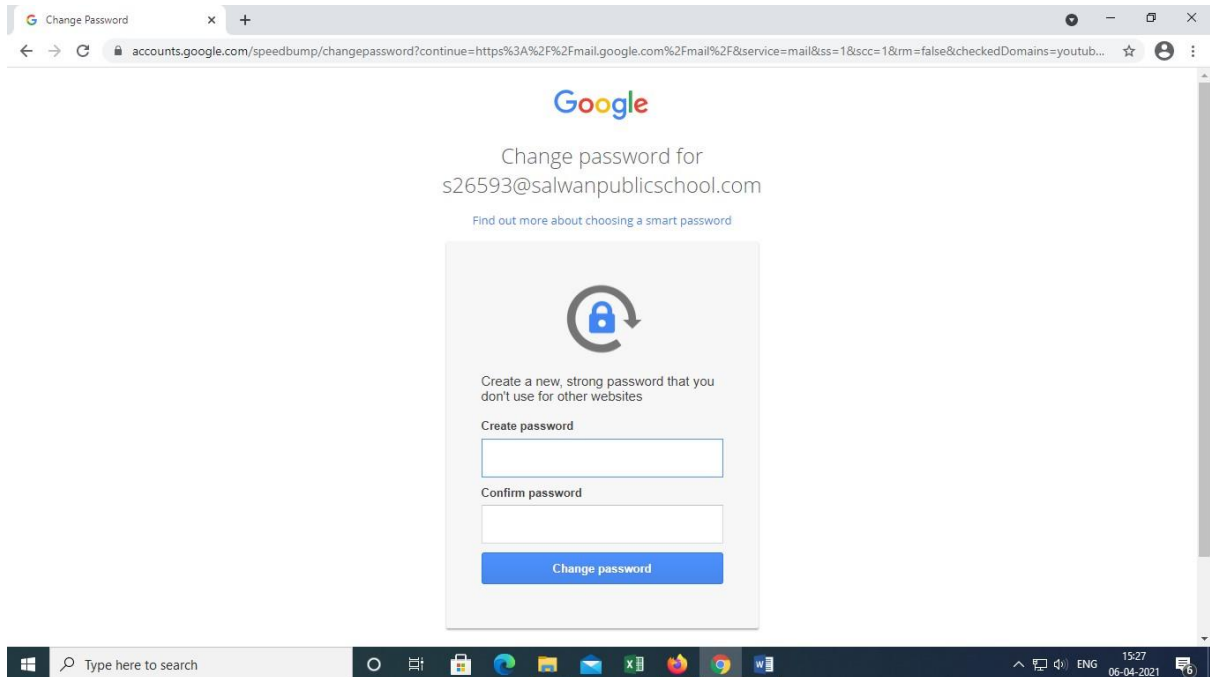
Change Password

accounts.google.com/speedbump/changepassword?continue=https%3A%2F%2Fmail.google.com%2Fmail%2F&service=mail&ss=1&scc=1&rm=false&checkedDomains=youtub...

Google

Change password for s26593@salwanpublicschool.com

Find out more about choosing a smart password

Create a new, strong password that you don't use for other websites

Create password

Confirm password

Change password

Type here to search

ENG 15:27 06-04-2021

6